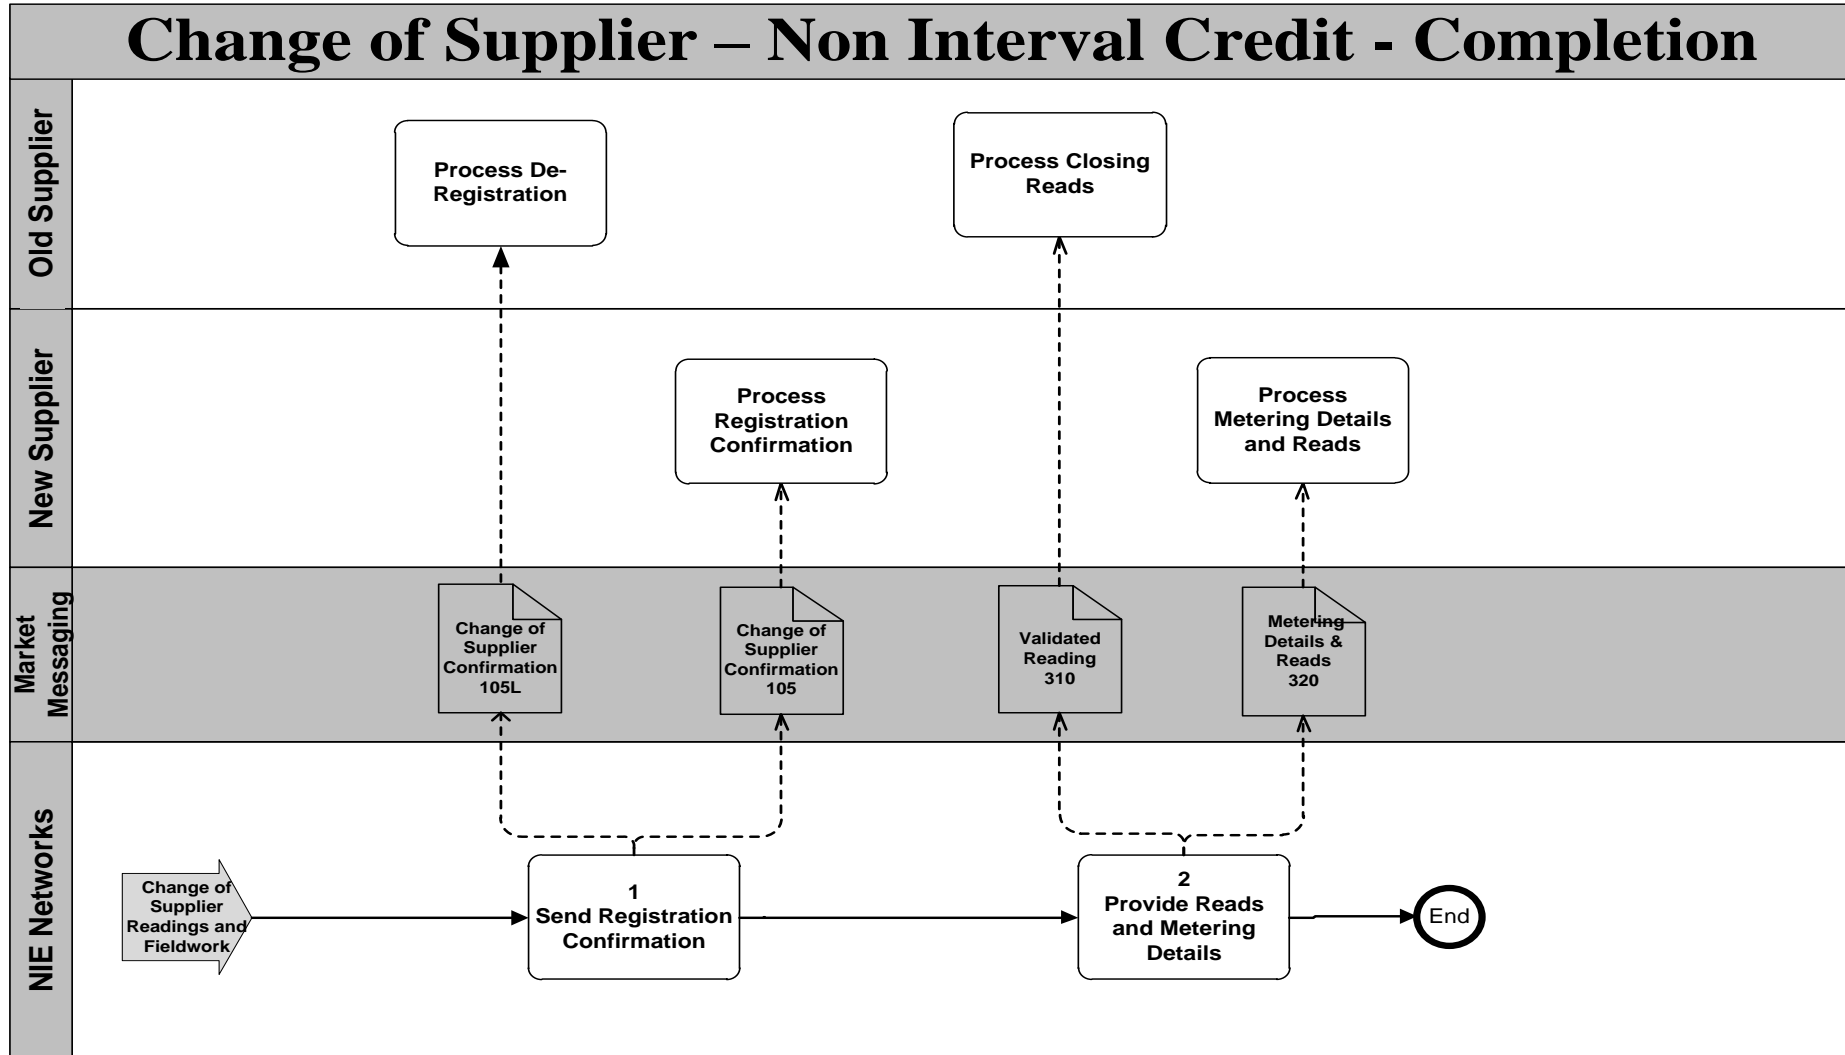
Change of Supplier – Non Interval Credit - Completion

Old Supplier

Process De-Registration

Process Closing Reads

New Supplier

Process Registration Confirmation

Process Metering Details and Reads

Market Messaging

Change of Supplier Confirmation 105L

Change of Supplier Confirmation 105

Validated Reading 310

Metering Details & Reads 320

NIE Networks

Change of Supplier Readings and Fieldwork

1
Send Registration Confirmation

2
Provide Reads and Metering Details

End